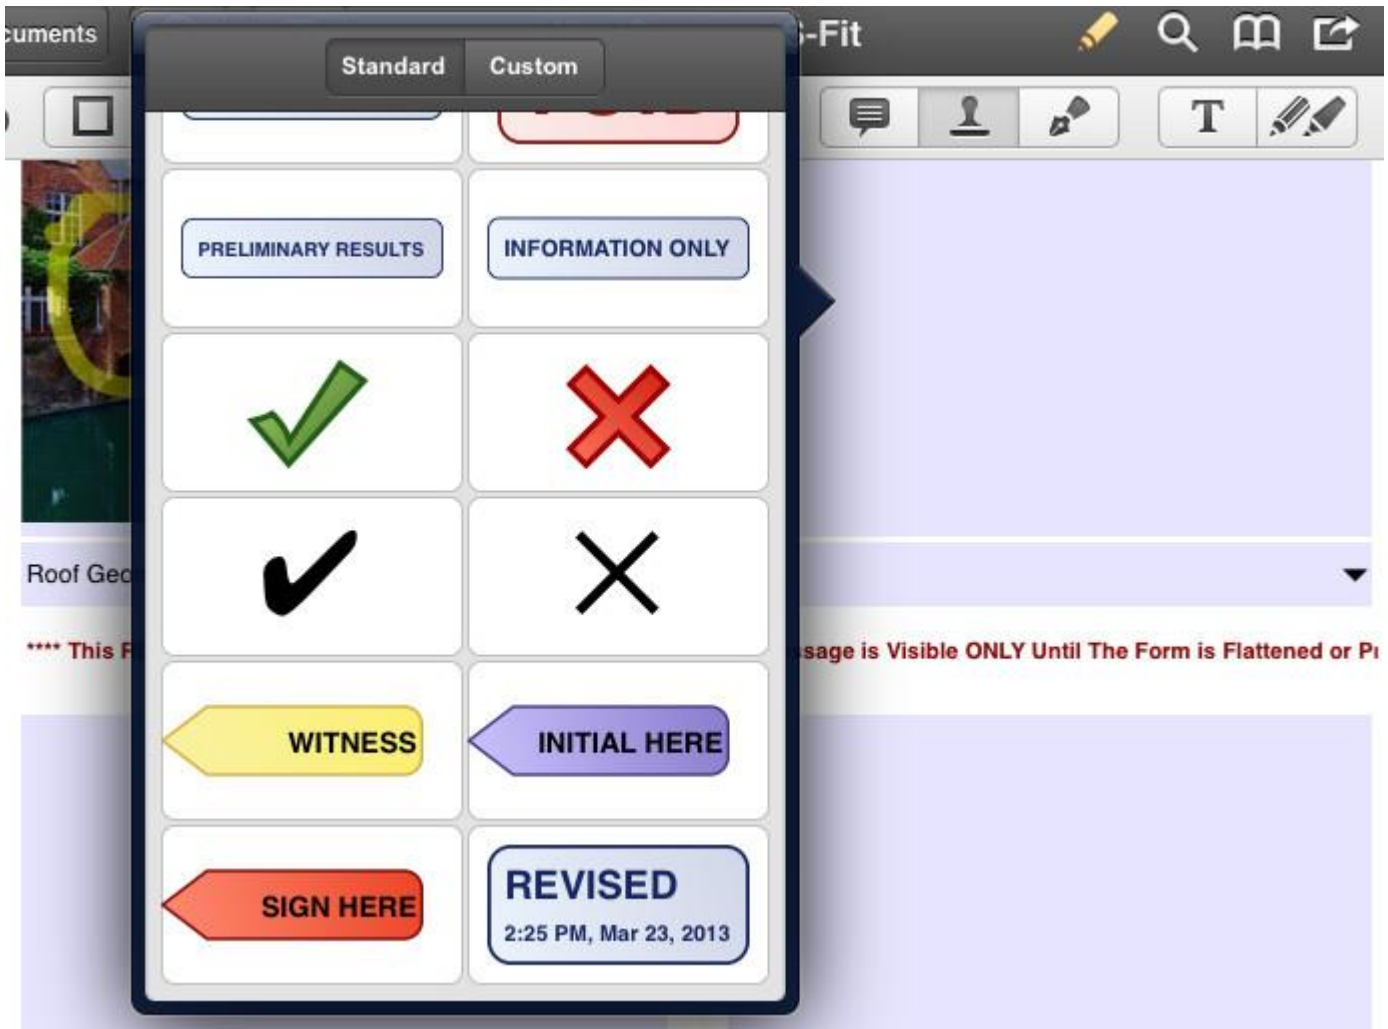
cuments

Standard Custom

-Fit

T

PRELIMINARY RESULTS

INFORMATION ONLY

Roof Geo

**** This F

ssage is Visible ONLY Until The Form is Flattened or P

WITNESS

INITIAL HERE

SIGN HERE

REVISED
2:25 PM, Mar 23, 2013